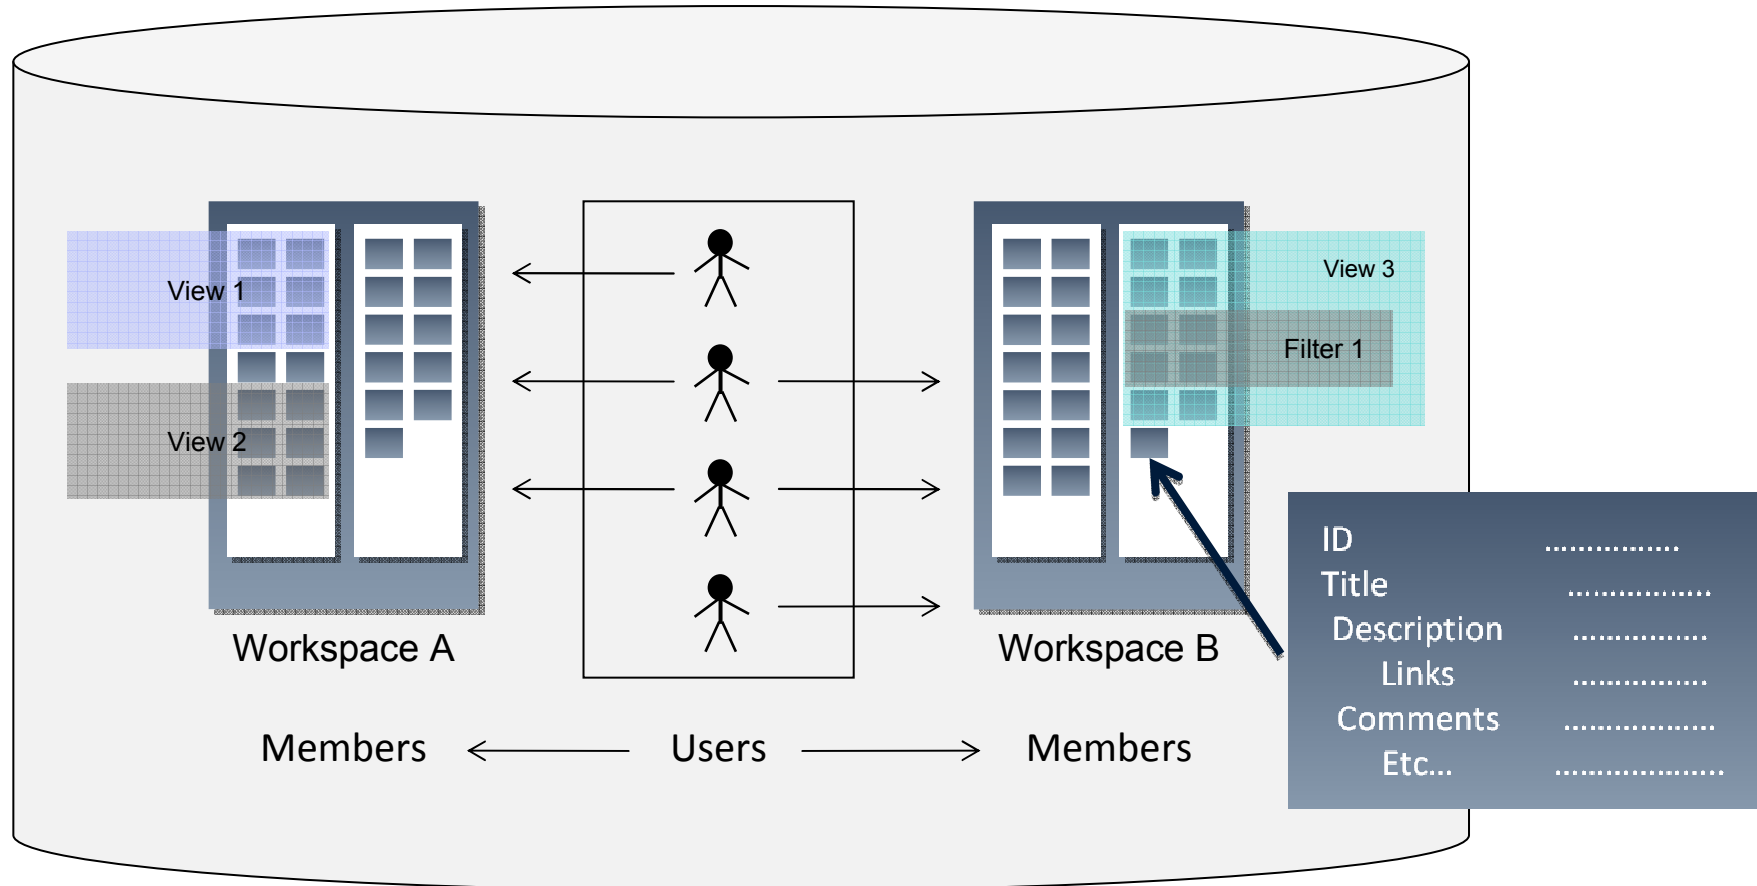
View 1

View 2

Workspace A

View 3

Filter 1

Workspace B

ID ...............
Title ...............
Description ...............
Links ...............
Comments ...............
Etc... ...............

Members Users Members